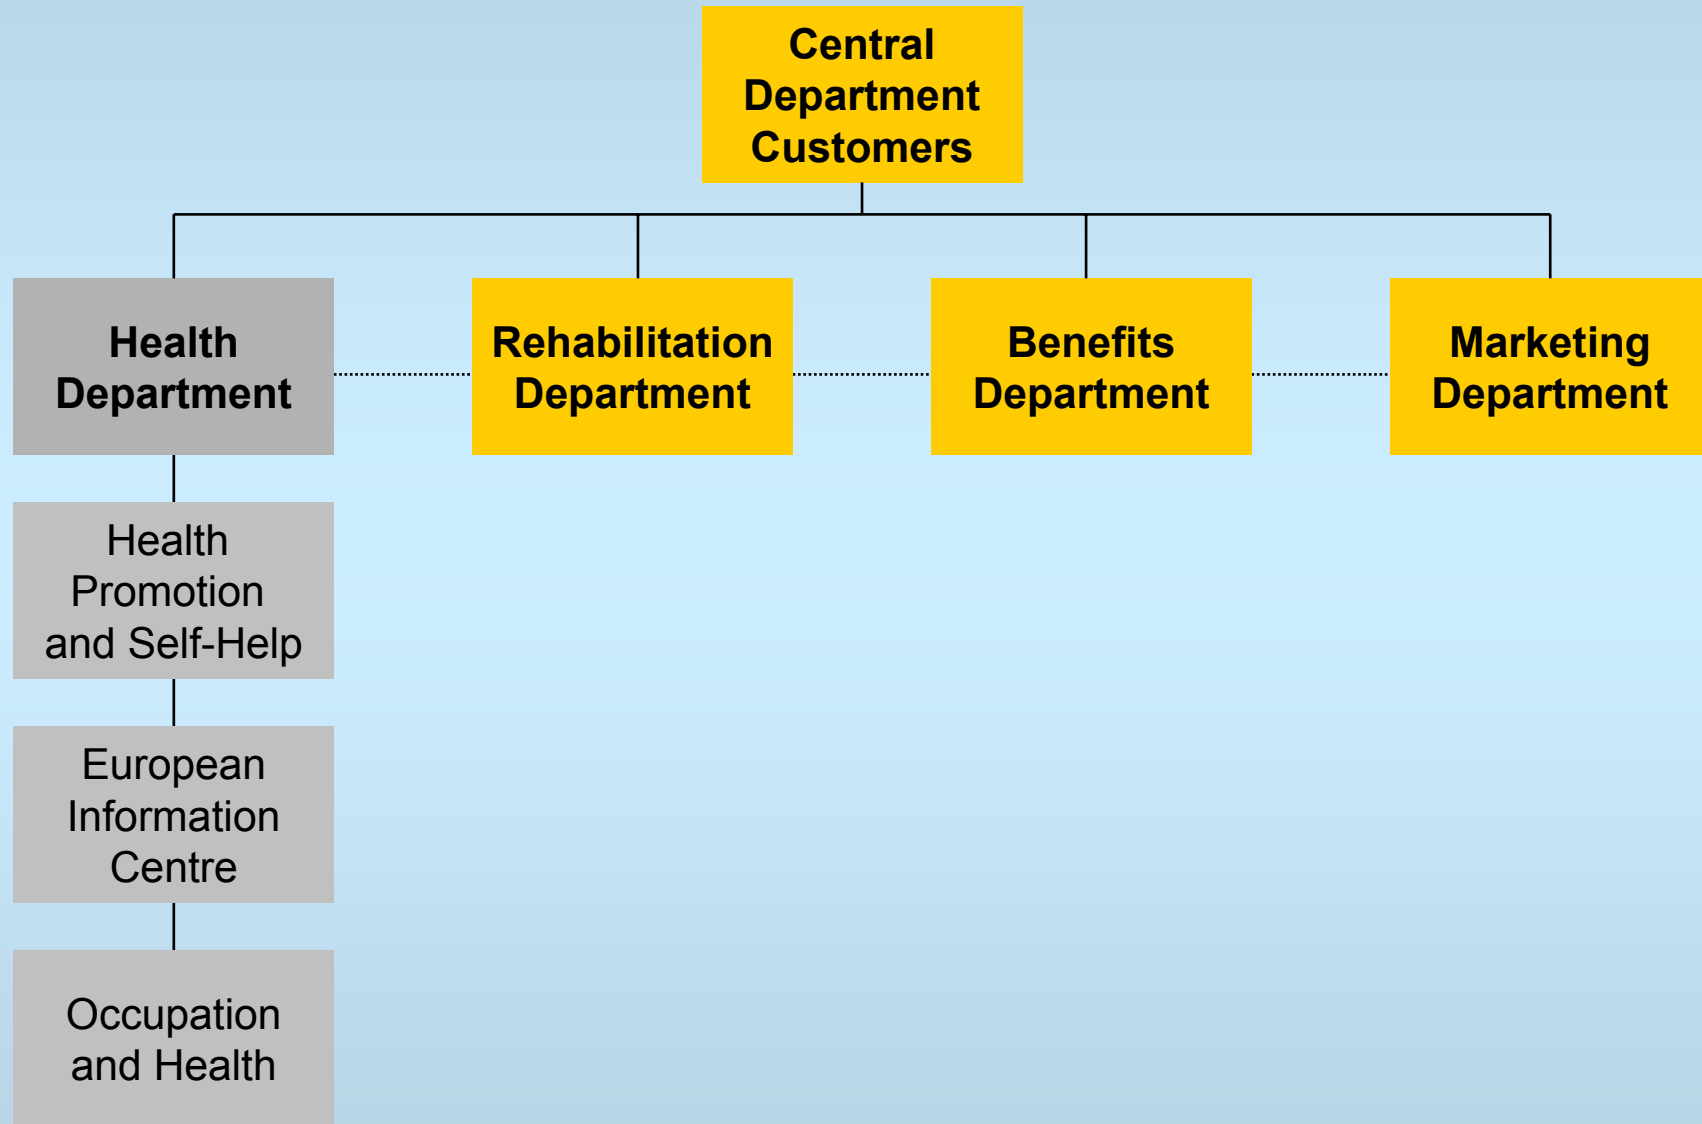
Central Department Customers

Health Department

Rehabilitation Department

Benefits Department

Marketing Department

Health Promotion and Self-Help

European Information Centre

Occupation and Health